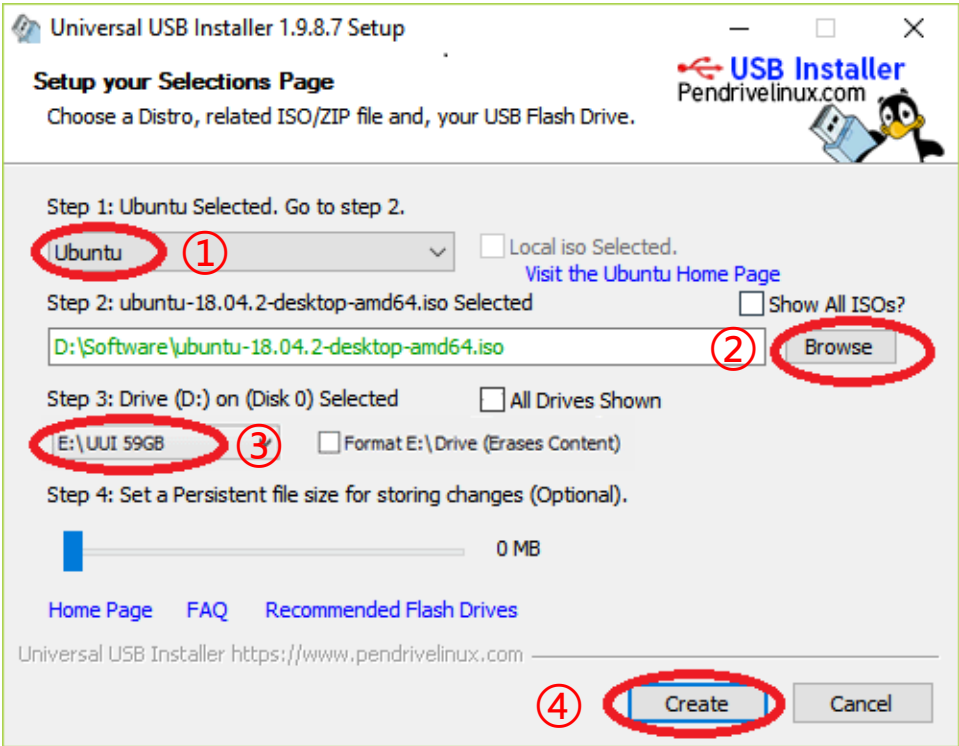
Universal USB Installer 1.9.8.7 Setup

Setup your Selections Page
Choose a Distro, related ISO/ZIP file and, your USB Flash Drive.

USB Installer
Pendrivelinux.com

Step 1: Ubuntu Selected. Go to step 2.
Ubuntu ①
Local iso Selected.
Visit the Ubuntu Home Page
Step 2: ubuntu-18.04.2-desktop-amd64.iso Selected
Show All ISOs?
D:\Software\ubuntu-18.04.2-desktop-amd64.iso ② Browse
Step 3: Drive (D:) on (Disk 0) Selected
All Drives Shown
E:\UUI 59GB ③
Format E:\Drive (Erases Content)
Step 4: Set a Persistent file size for storing changes (Optional).
0 MB
Home Page FAQ Recommended Flash Drives
Universal USB Installer https://www.pendrivelinux.com
④ Create Cancel